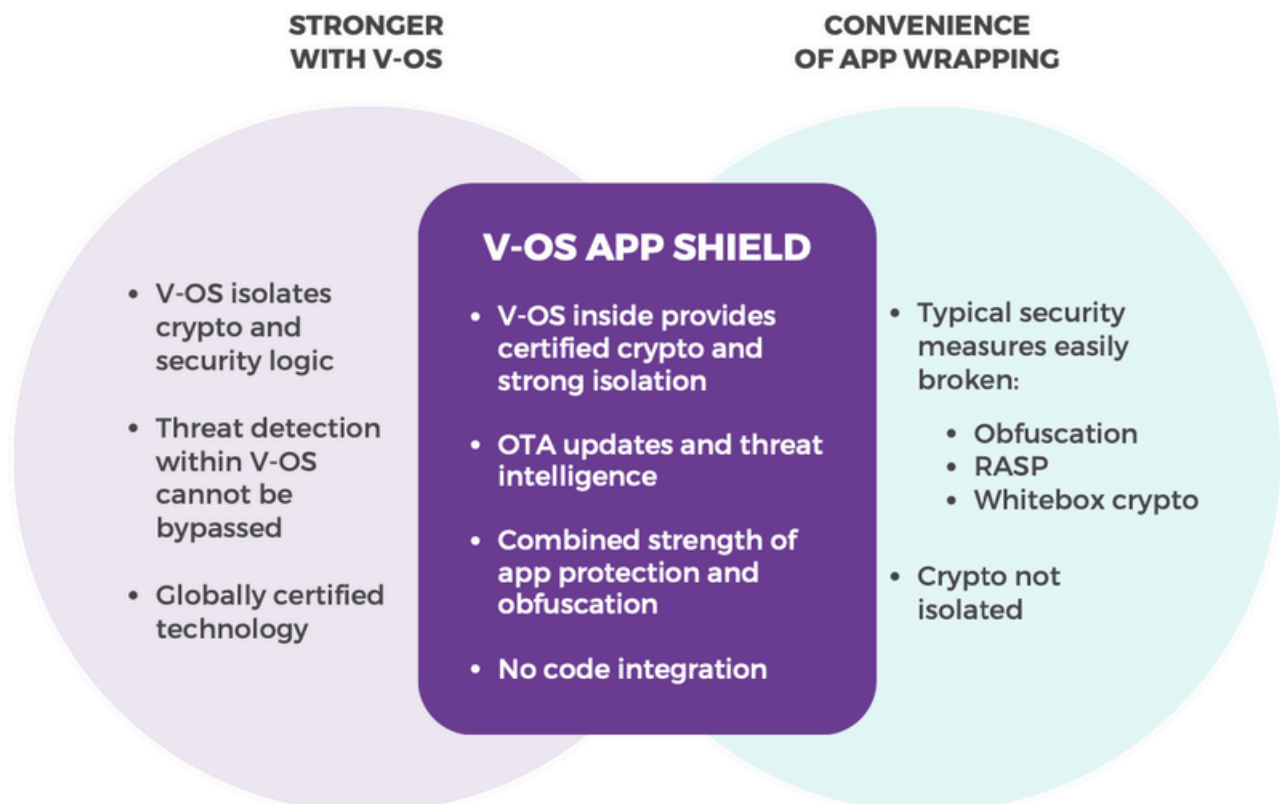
STRONGER WITH V-OS

CONVENIENCE OF APP WRAPPING

V-OS APP SHIELD

• V-OS isolates crypto and security logic

• Threat detection within V-OS cannot be bypassed

• Globally certified technology

• V-OS inside provides certified crypto and strong isolation

• OTA updates and threat intelligence

• Combined strength of app protection and obfuscation

• No code integration

• Typical security measures easily broken:

• Obfuscation
• RASP
• Whitebox crypto

• Crypto not isolated